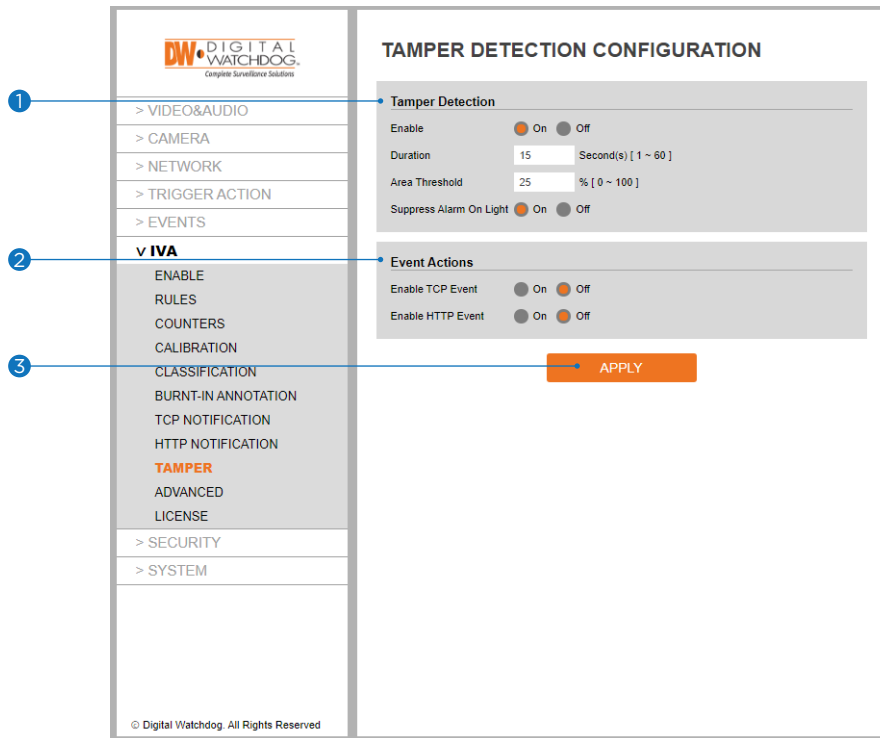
1
2
3

DW DIGITAL WATCHDOG
Complete Surveillance Solutions

> VIDEO&AUDIO
> CAMERA
> NETWORK
> TRIGGER ACTION
> EVENTS
v IVA
ENABLE
RULES
COUNTERS
CALIBRATION
CLASSIFICATION
BURNT-IN ANNOTATION
TCP NOTIFICATION
HTTP NOTIFICATION
TAMPER
ADVANCED
LICENSE
> SECURITY
> SYSTEM

© Digital Watchdog. All Rights Reserved

TAMPER DETECTION CONFIGURATION

Tamper Detection
Enable On Off
Duration 15 Second(s) [ 1 ~ 60 ]
Area Threshold 25 % [ 0 ~ 100 ]
Suppress Alarm On Light On Off

Event Actions
Enable TCP Event On Off
Enable HTTP Event On Off

APPLY